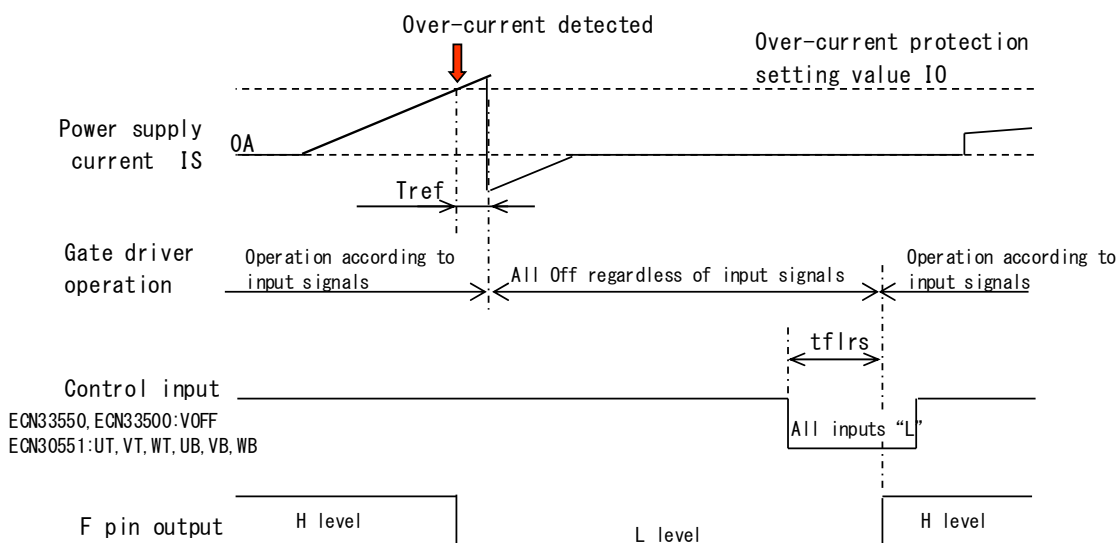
Over-current detected

Over-current protection setting value IO

Power supply current IS

0A

Tref

Gate driver operation

Operation according to input signals

All Off regardless of input signals

Operation according to input signals

tflrs

Control input
ECN33550, ECN33500:VOFF
ECN30551:UT, VT, WT, UB, VB, WB

All inputs "L"

F pin output

H level

L level

H level